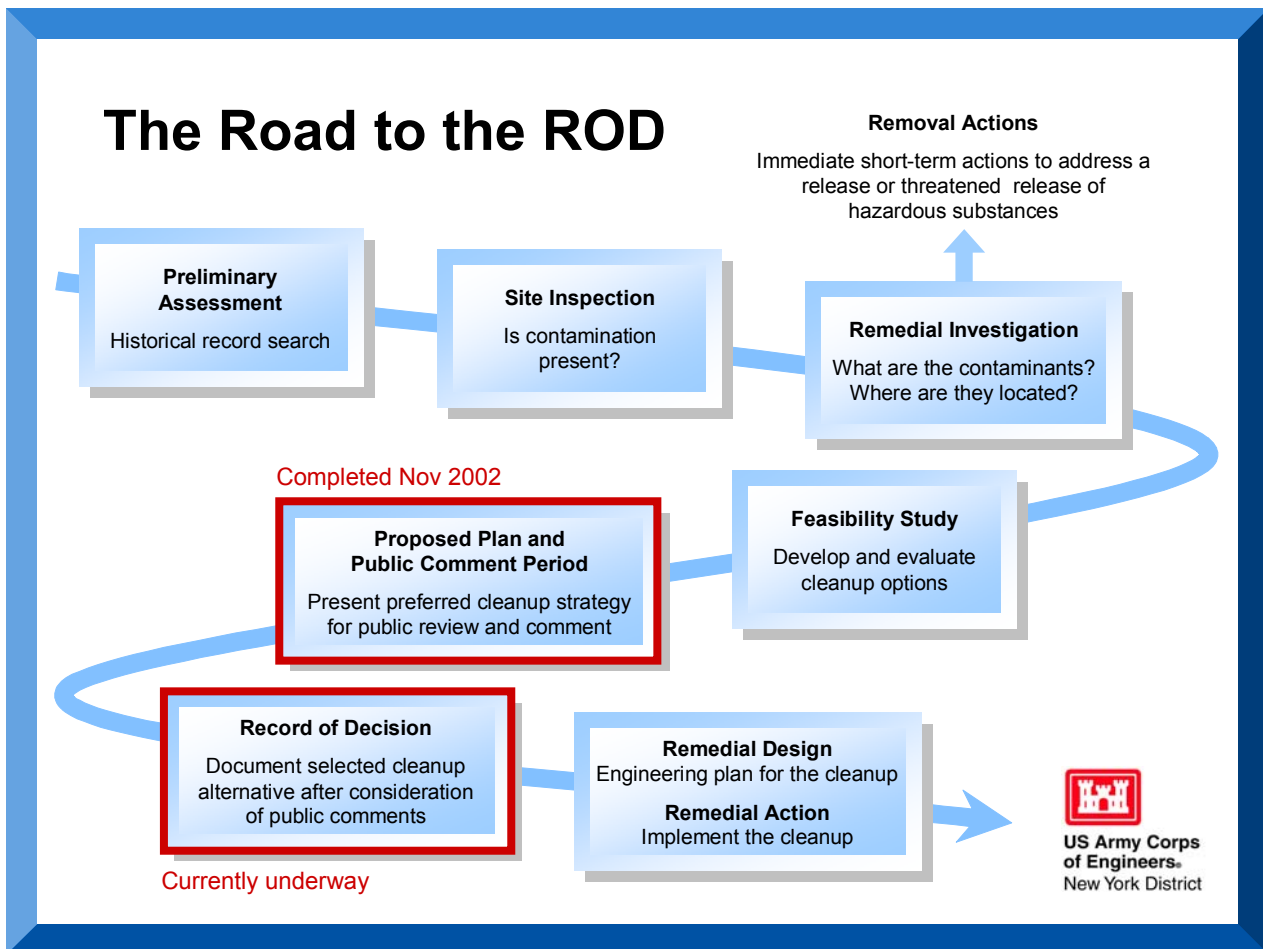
The Road to the ROD

Removal Actions

Immediate short-term actions to address a release or threatened release of hazardous substances

Preliminary Assessment

Historical record search

Site Inspection

Is contamination present?

Remedial Investigation

What are the contaminants? Where are they located?

Completed Nov 2002

Proposed Plan and Public Comment Period

Present preferred cleanup strategy for public review and comment

Feasibility Study

Develop and evaluate cleanup options

Record of Decision

Document selected cleanup alternative after consideration of public comments

Currently underway

Remedial Design

Engineering plan for the cleanup

Remedial Action

Implement the cleanup

US Army Corps of Engineers®
New York District